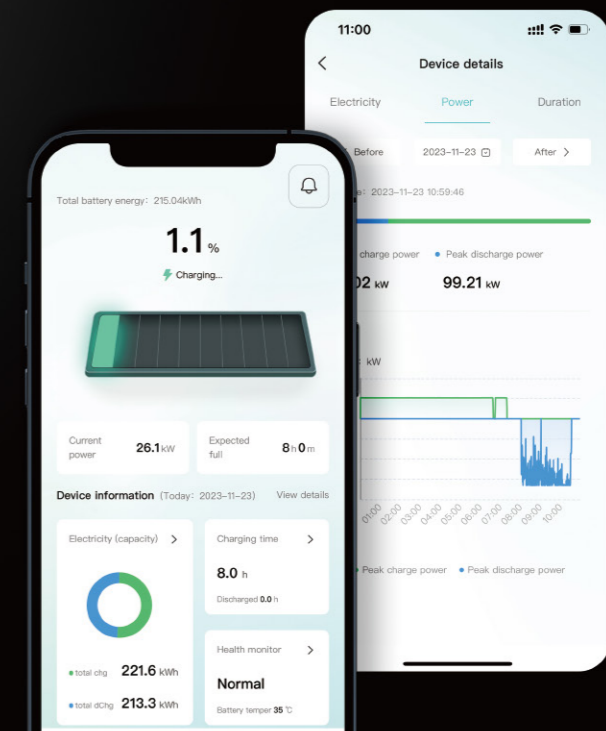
11:00

Device details

Electricity Power Duration

Before 2023-11-23 After

e: 2023-11-23 10:59:46

charge power • Peak discharge power

02 kW 99.21 kW

kW

01:00 02:00 03:00 04:00 05:00 06:00 07:00 08:00 09:00 10:00

• Peak charge power • Peak discharge power

Total battery energy: 215.04kWh

1.1 %

Charging...

Current power 26.1 kW

Expected full 8 h 0 m

Device information (Today: 2023-11-23) View details

Electricity (capacity)

• total chg 221.6 kWh

• total dChg 213.3 kWh

Charging time

8.0 h

Discharged 0.0 h

Health monitor

Normal

Battery temper 35 ℃